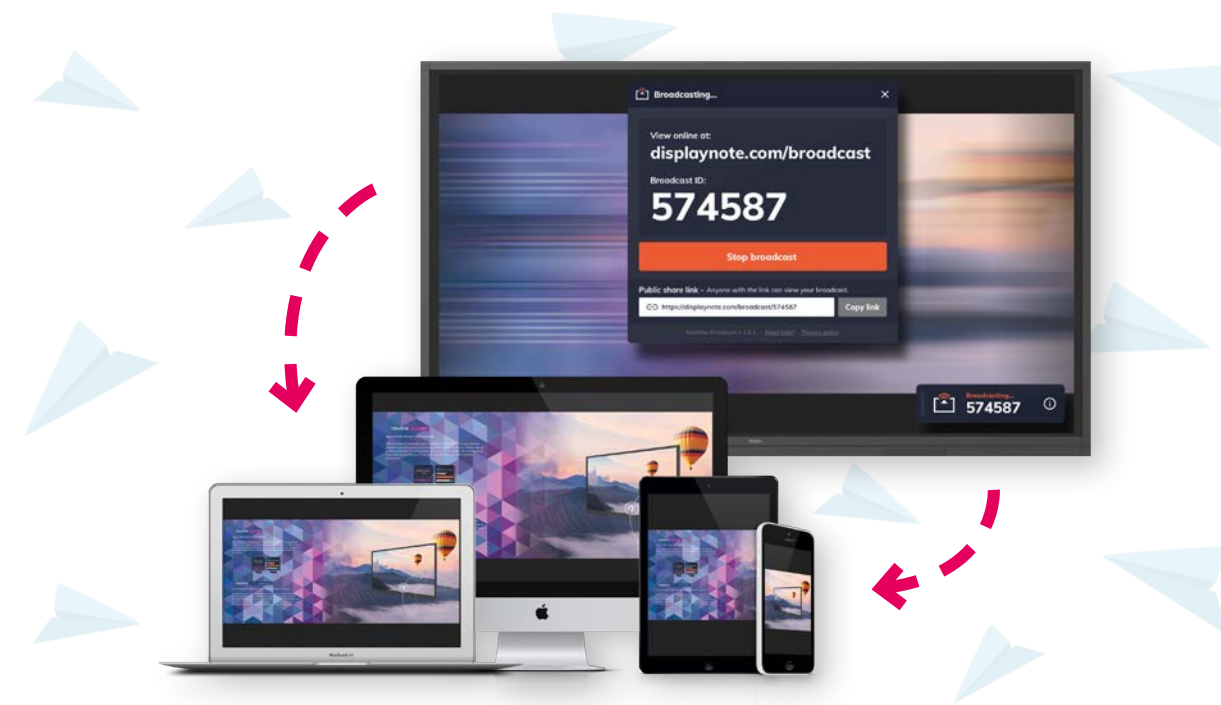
Broadcasting...

View online at:
displaynote.com/broadcast

Broadcast ID:
574587

Stop broadcast

Public share link - Anyone with the link can view your broadcast.

https://displaynote.com/broadcast/574587

Copy link

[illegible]

Broadcasting...
574587

MacBook Air